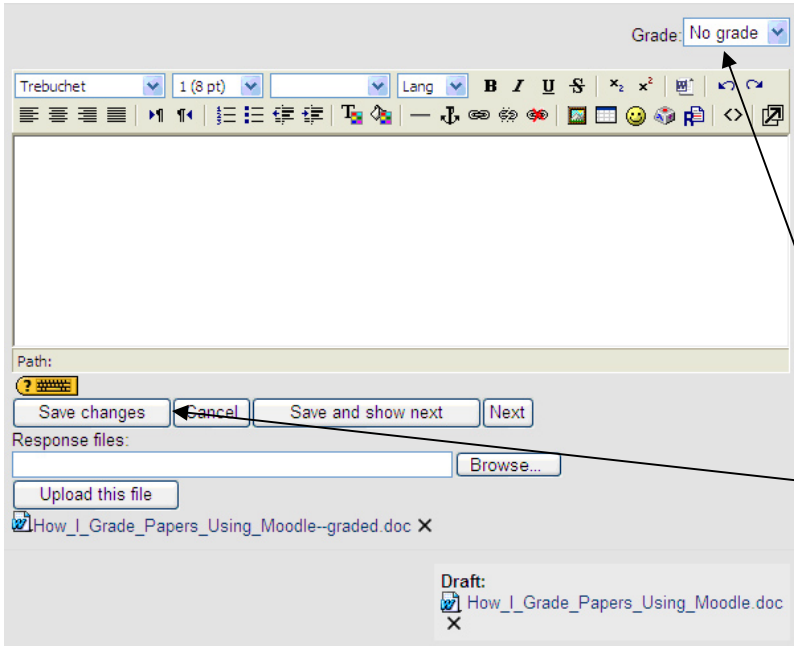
Grade: No grade

Trebuchet 1 (8 pt) Lang

B I U S

Path:

Save changes Cancel Save and show next Next

Response files:

Browse...

Upload this file

How_I_Grade_Papers_Using_Moodle--graded.doc ✕

Draft:

How_I_Grade_Papers_Using_Moodle.doc

✕